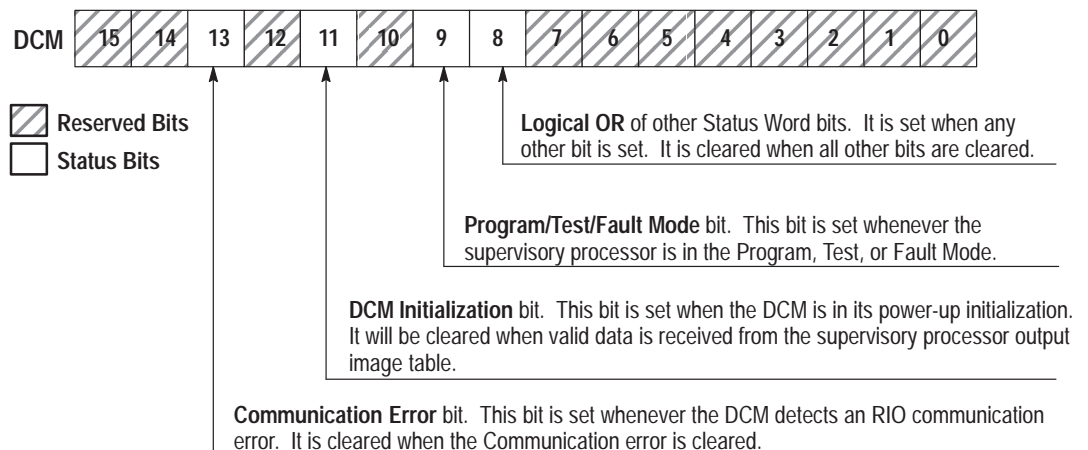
DCM 15 14 13 12 11 10 9 8 7 6 5 4 3 2 1 0

Reserved Bits
Status Bits

Logical OR of other Status Word bits. It is set when any other bit is set. It is cleared when all other bits are cleared.

Program/Test/Fault Mode bit. This bit is set whenever the supervisory processor is in the Program, Test, or Fault Mode.

DCM Initialization bit. This bit is set when the DCM is in its power-up initialization. It will be cleared when valid data is received from the supervisory processor output image table.

Communication Error bit. This bit is set whenever the DCM detects an RIO communication error. It is cleared when the Communication error is cleared.